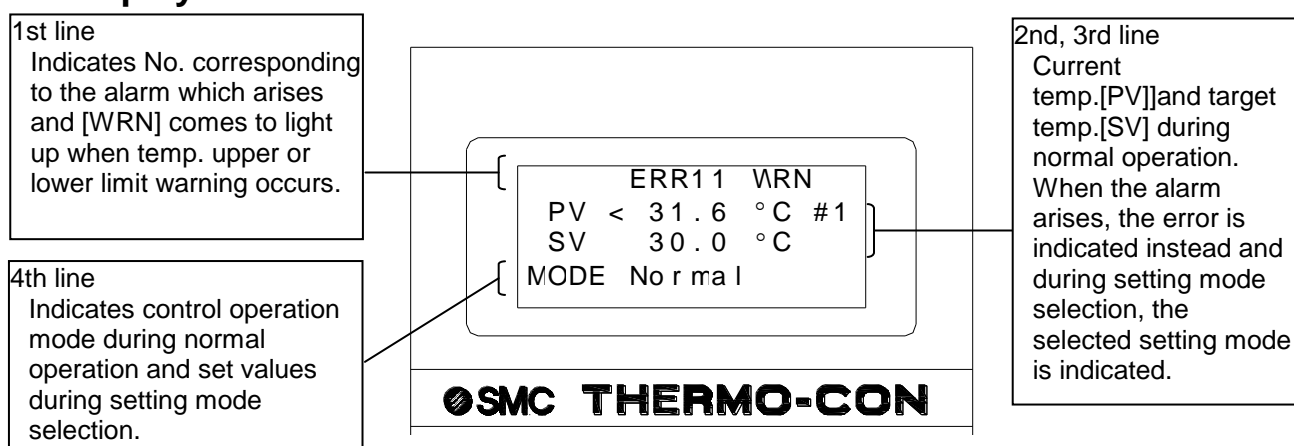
1st line
Indicates No. corresponding to the alarm which arises and [WRN] comes to light up when temp. upper or lower limit warning occurs.

4th line
Indicates control operation mode during normal operation and set values during setting mode selection.

ERR11 WRN
PV < 31.6 °C #1
SV 30.0 °C
MODE Normal

SMC THERMO-CON

2nd, 3rd line
Current temp.[PV]]and target temp.[SV] during normal operation. When the alarm arises, the error is indicated instead and during setting mode selection, the selected setting mode is indicated.